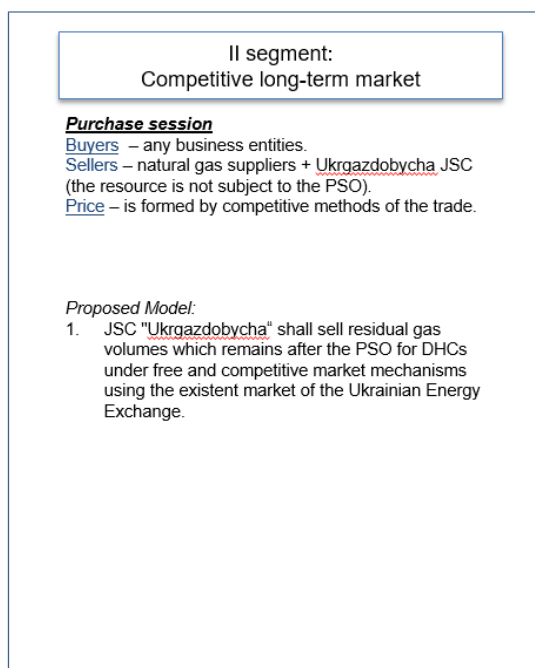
II segment:
Competitive long-term market

***Purchase session***
Buyers – any business entities.
Sellers – natural gas suppliers + Ukrgazdobycha JSC (the resource is not subject to the PSO).
Price – is formed by competitive methods of the trade.

*Proposed Model:*
1. JSC "Ukrgazdobycha" shall sell residual gas volumes which remains after the PSO for DHCs under free and competitive market mechanisms using the existent market of the Ukrainian Energy Exchange.